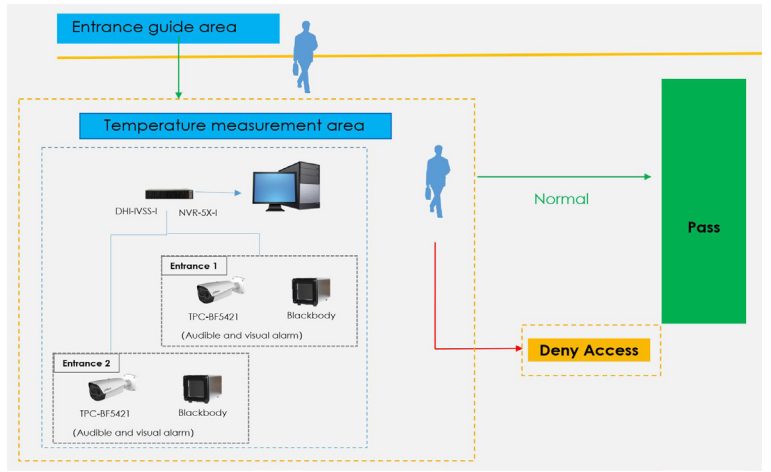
Entrance guide area

Temperature measurement area

DHI-IVSS-I NVR-5X-I

Entrance 1

TPC-BF5421

Blackbody

(Audible and visual alarm)

Entrance 2

TPC-BF5421

Blackbody

(Audible and visual alarm)

Normal

Pass

Deny Access